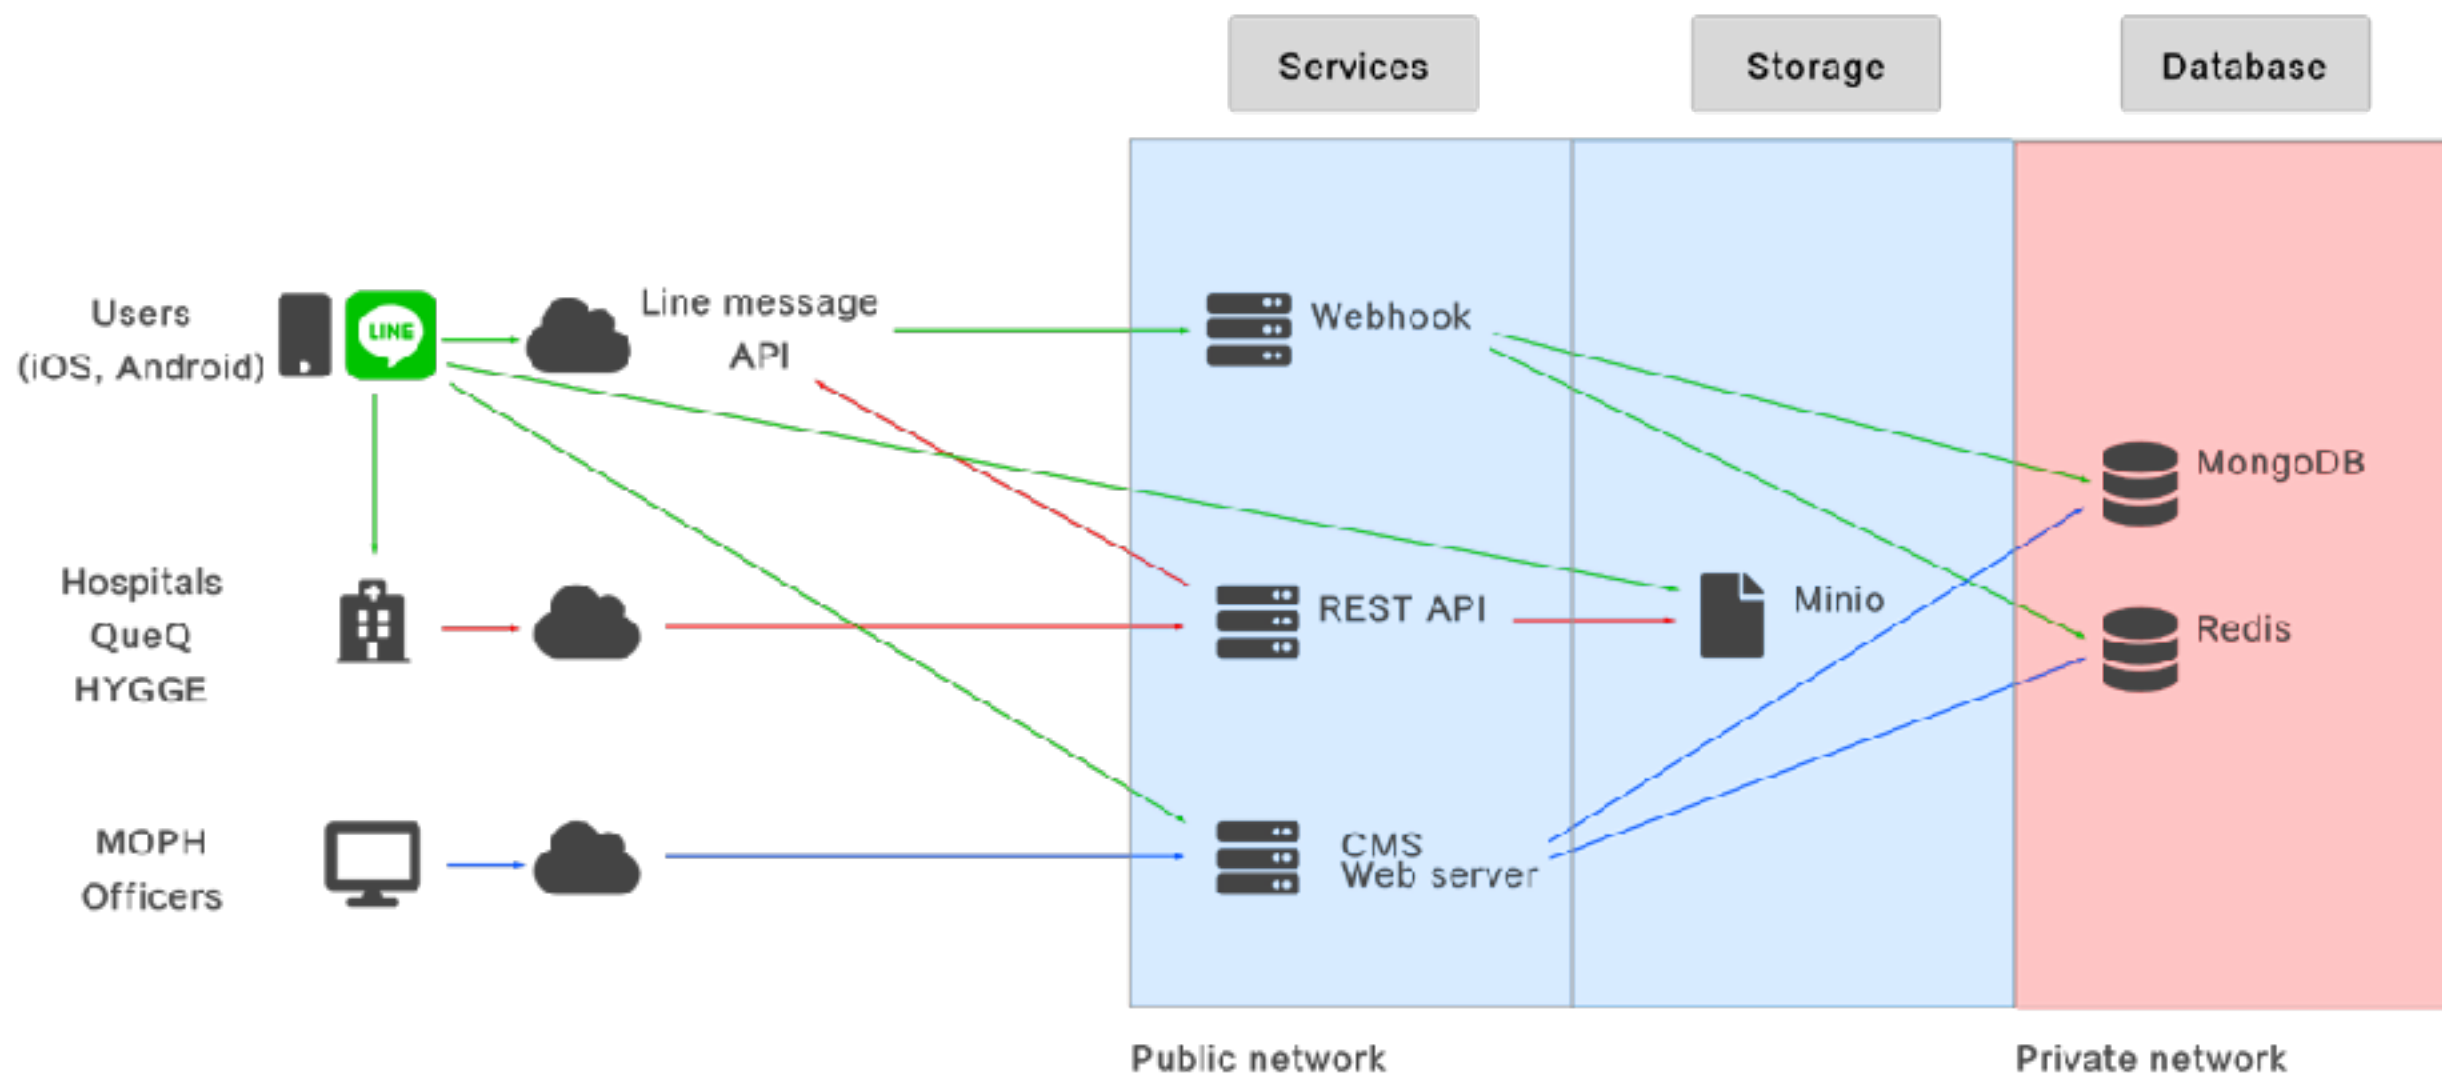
Services

Storage

Database

Users
(iOS, Android)

LINE

Line message
API

Webhook

MongoDB

Hospitals
QueQ
HYGGE

REST API

Minio

Redis

MOPH
Officers

CMS
Web server

Public network

Private network